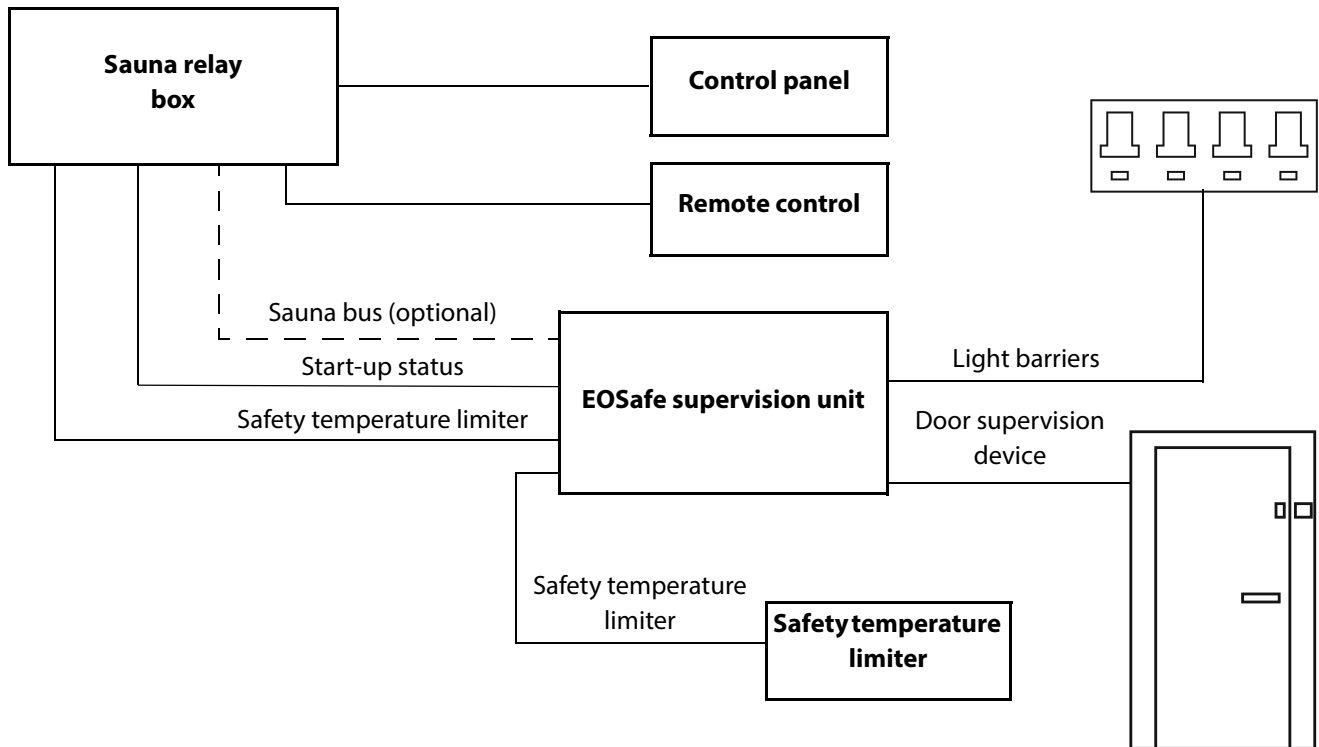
Sauna relay box

Control panel

Remote control

Sauna bus (optional)

Start-up status

Safety temperature limiter

EOSafe supervision unit

Light barriers

Door supervision device

Safety temperature limiter

Safety temperature limiter